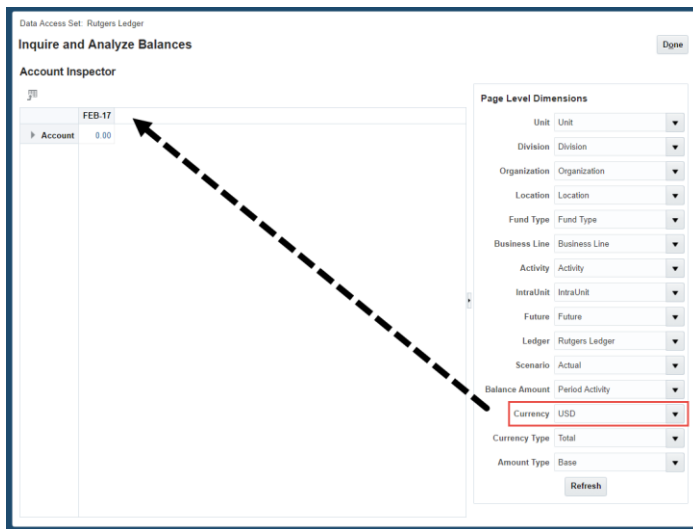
Data Access Set: Rutgers Ledger

Inquire and Analyze Balances

Done

Account Inspector

| | FEB-17 |
|---|---|
| Account | 0.00 |

Page Level Dimensions

| | |
|---|---|
| Unit | Unit |
| Division | Division |
| Organization | Organization |
| Location | Location |
| Fund Type | Fund Type |
| Business Line | Business Line |
| Activity | Activity |
| IntraUnit | IntraUnit |
| Future | Future |
| Ledger | Rutgers Ledger |
| Scenario | Actual |
| Balance Amount | Period Activity |
| Currency | USD |
| Currency Type | Total |
| Amount Type | Base |

Refresh